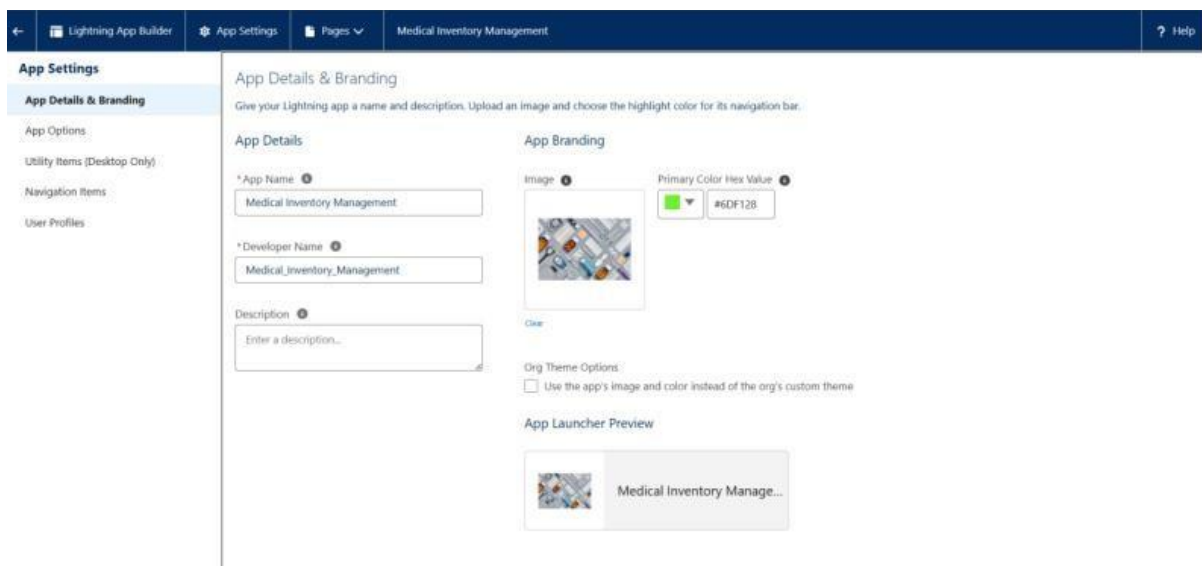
Lightning App Builder App Settings Pages Medical Inventory Management ? Help

App Settings

App Details & Branding

App Options

Utility Items (Desktop Only)

Navigation Items

User Profiles

App Details & Branding

Give your Lightning app a name and description. Upload an image and choose the highlight color for its navigation bar.

App Details

*App Name

Medical Inventory Management

*Developer Name

Medical_Inventory_Management

Description

Enter a description...

App Branding

Image

Clear

Primary Color Hex Value

#6DF128

Org Theme Options

Use the app's image and color instead of the org's custom theme

App Launcher Preview

Medical Inventory Manage...